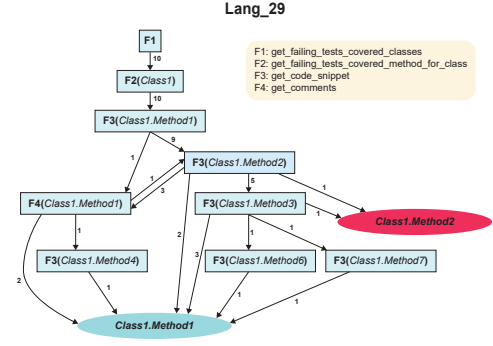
Lang_29

F1: get_failing_tests_covered_classes
F2: get_failing_tests_covered_method_for_class
F3: get_code_snippet
F4: get_comments

F1
10
F2(Class1)
10
F3(Class1.Method1)
9
1
F3(Class1.Method2)
1
3
5
1
F4(Class1.Method1)
F3(Class1.Method3)
1
Class1.Method2
1
1
1
2
3
F3(Class1.Method4)
F3(Class1.Method6)
F3(Class1.Method7)
2
1
1
1
Class1.Method1